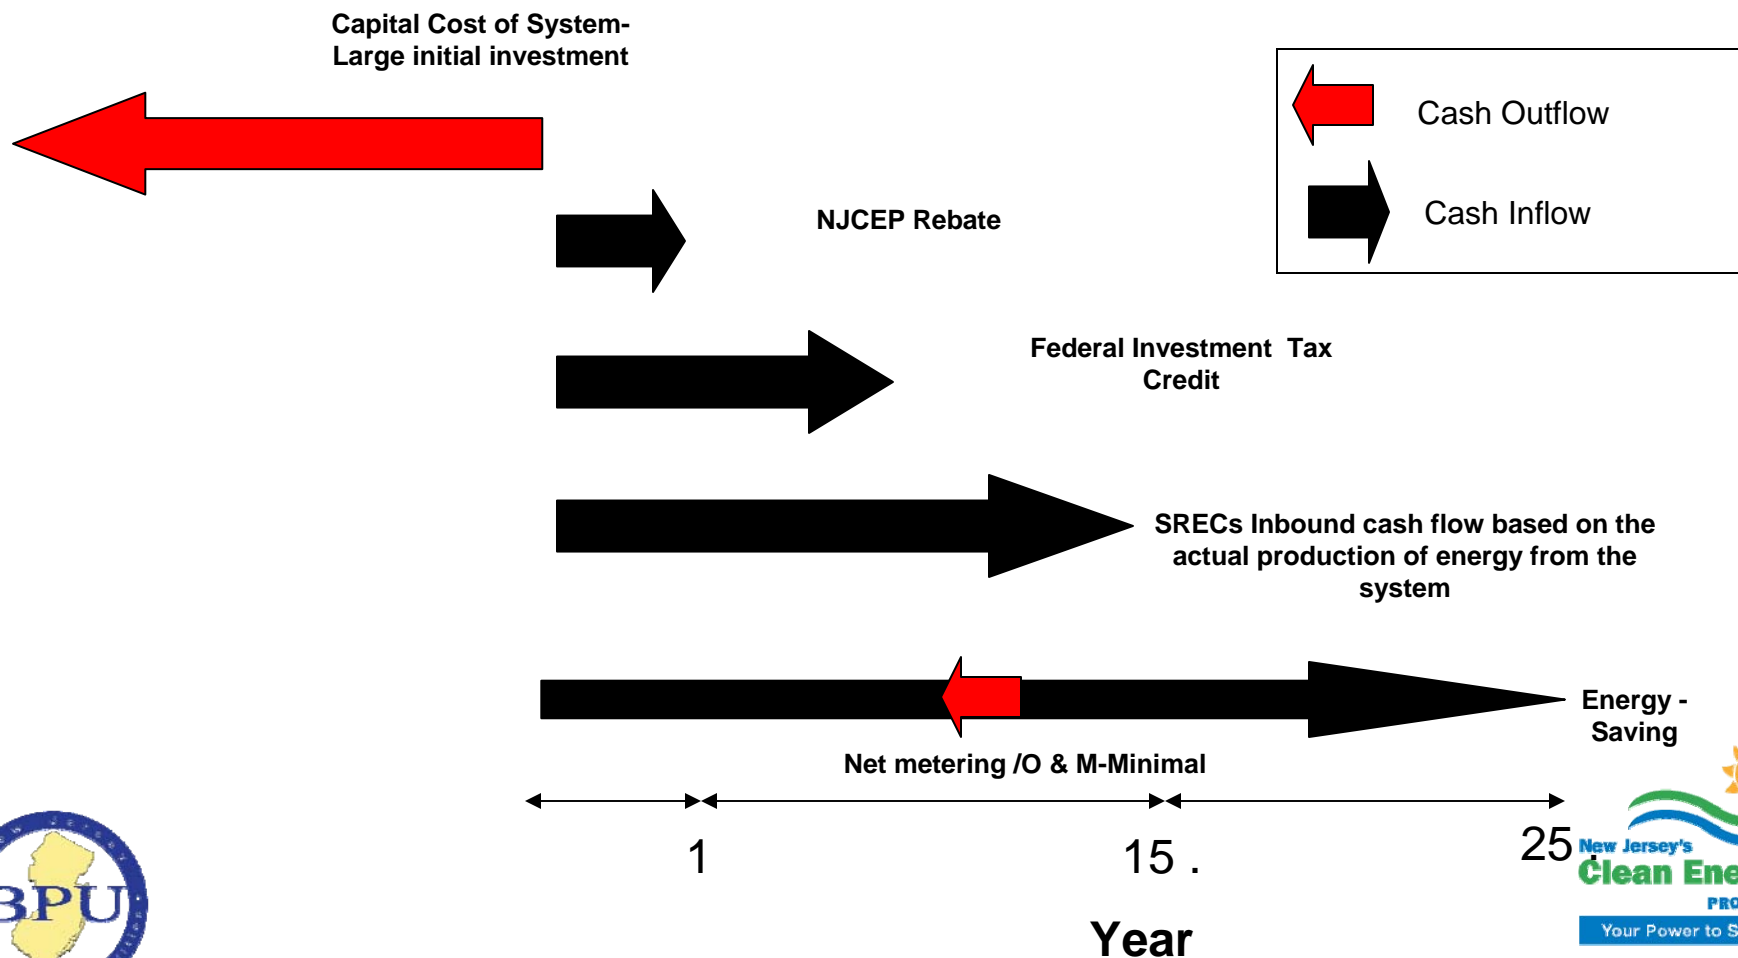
Capital Cost of System- Large initial investment

Cash Outflow

Cash Inflow

NJCEP Rebate

Federal Investment Tax Credit

SRECs Inbound cash flow based on the actual production of energy from the system

Energy - Saving

Net metering /O & M-Minimal

1

15 .

25 .

Year

BPU

New Jersey's Clean Ene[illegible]

PRO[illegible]

Your Power to S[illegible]